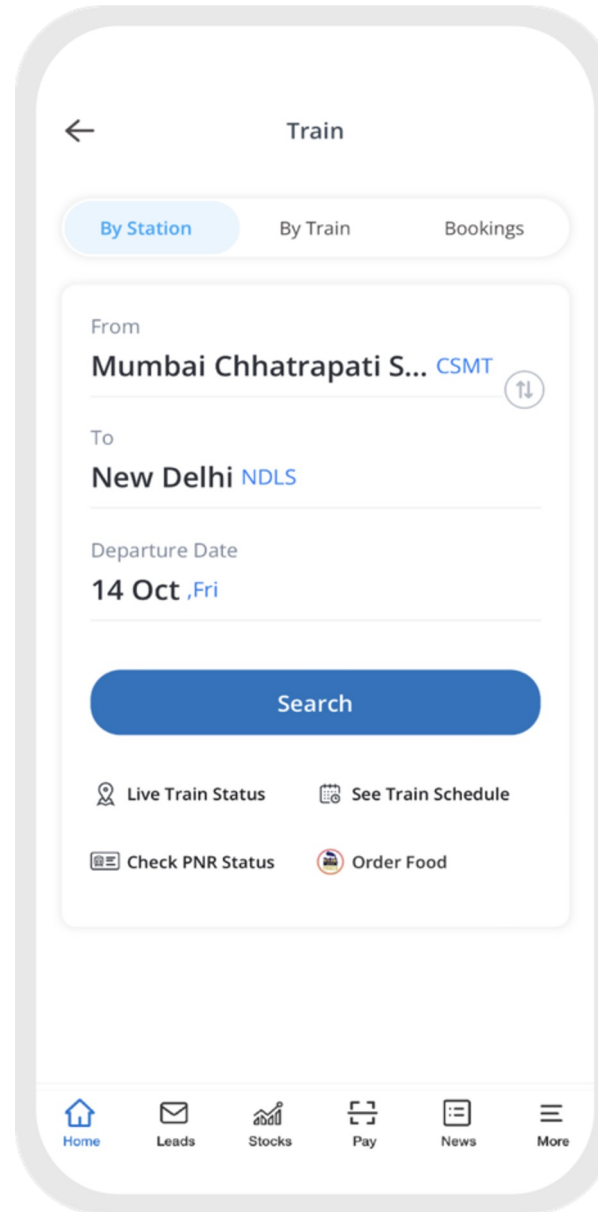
Train

By Station By Train Bookings

From
Mumbai Chhatrapati S... CSMT

To
New Delhi NDLS

Departure Date
14 Oct ,Fri

Search

Live Train Status See Train Schedule

Check PNR Status Order Food

Home Leads Stocks Pay News More